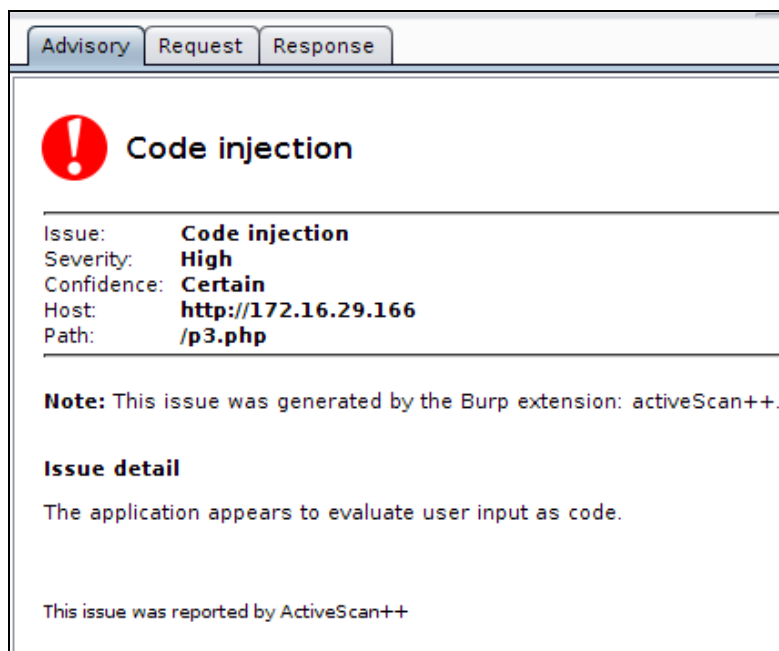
Advisory | Request | Response

Code injection

| | |
|---|---|
| Issue: | **Code injection** |
| Severity: | **High** |
| Confidence: | **Certain** |
| Host: | **http://172.16.29.166** |
| Path: | **/p3.php** |

**Note:** This issue was generated by the Burp extension: activeScan++.

**Issue detail**

The application appears to evaluate user input as code.

This issue was reported by ActiveScan++